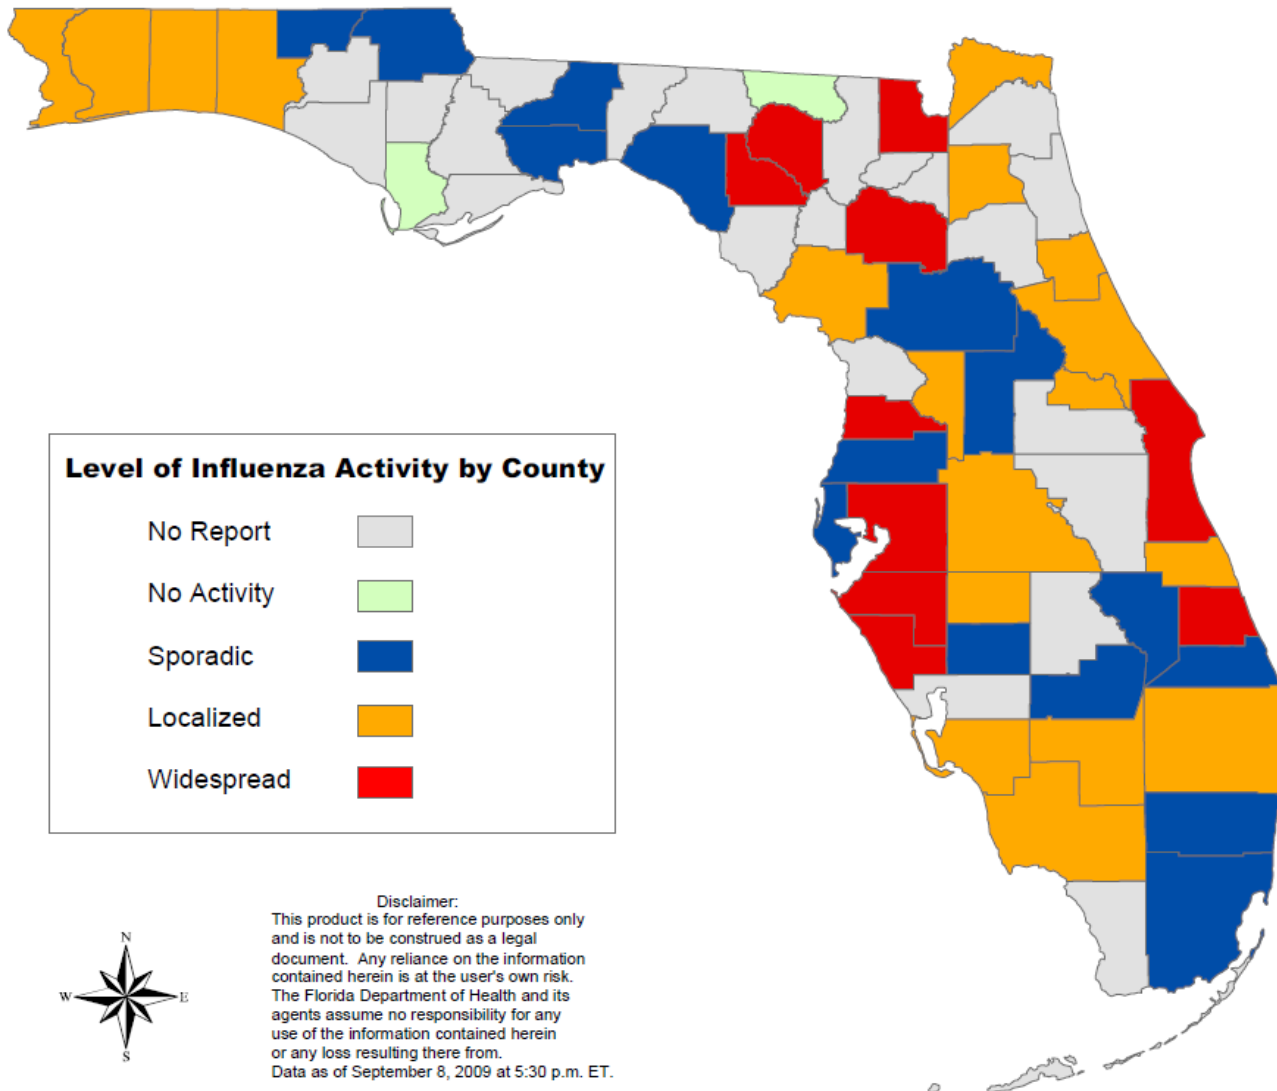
Level of Influenza Activity by County

No Report

No Activity

Sporadic

Localized

Widespread

N
W
E
S

Disclaimer:
This product is for reference purposes only and is not to be construed as a legal document. Any reliance on the information contained herein is at the user's own risk. The Florida Department of Health and its agents assume no responsibility for any use of the information contained herein or any loss resulting there from.
Data as of September 8, 2009 at 5:30 p.m. ET.